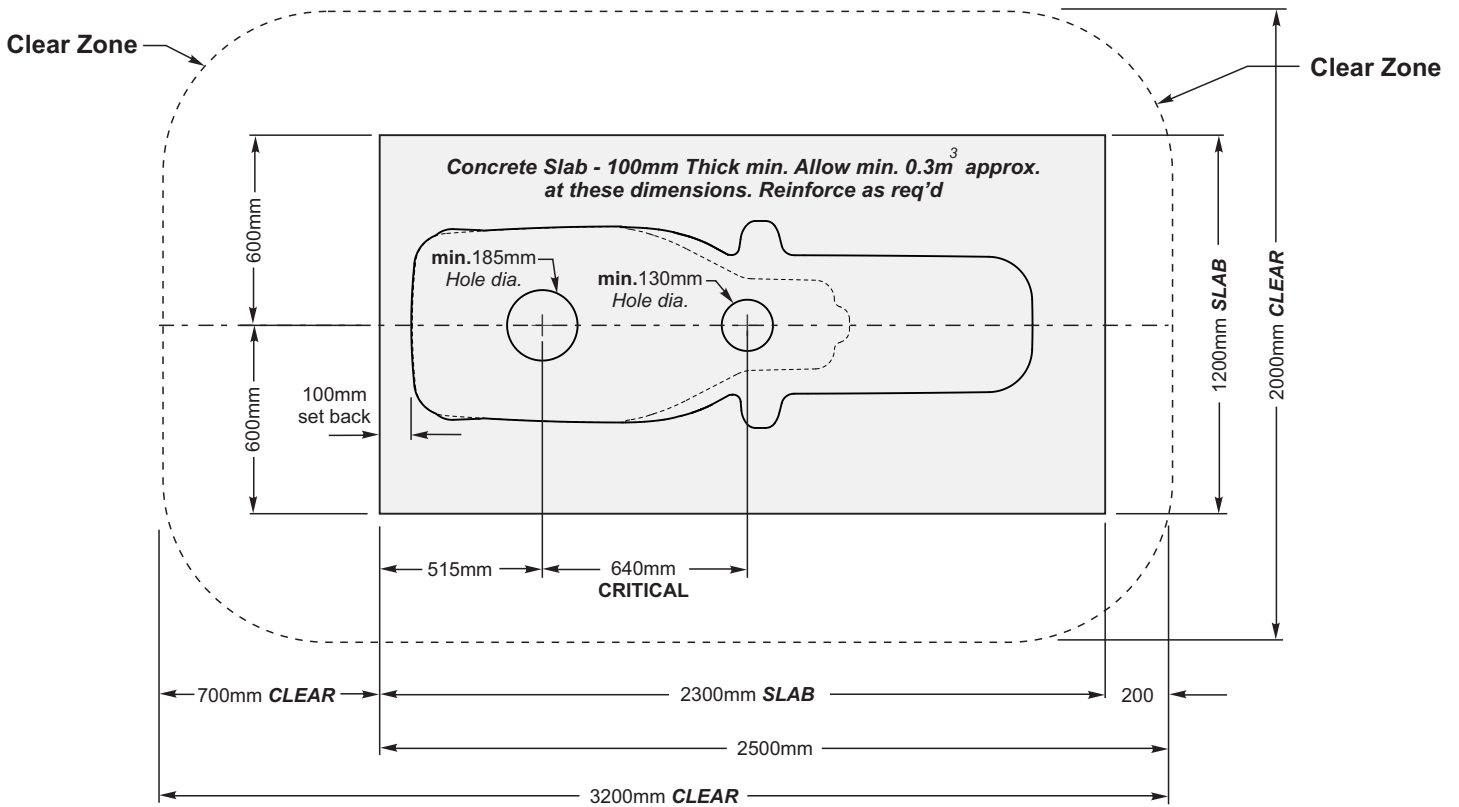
Clear Zone

Clear Zone

Concrete Slab - 100mm Thick min. Allow min. $0.3m^3$ approx. at these dimensions. Reinforce as req'd

600mm

600mm

min.185mm
Hole dia.

min.130mm
Hole dia.

100mm
set back

1200mm SLAB

2000mm CLEAR

515mm

640mm
CRITICAL

700mm CLEAR

2300mm SLAB

200

2500mm

3200mm CLEAR